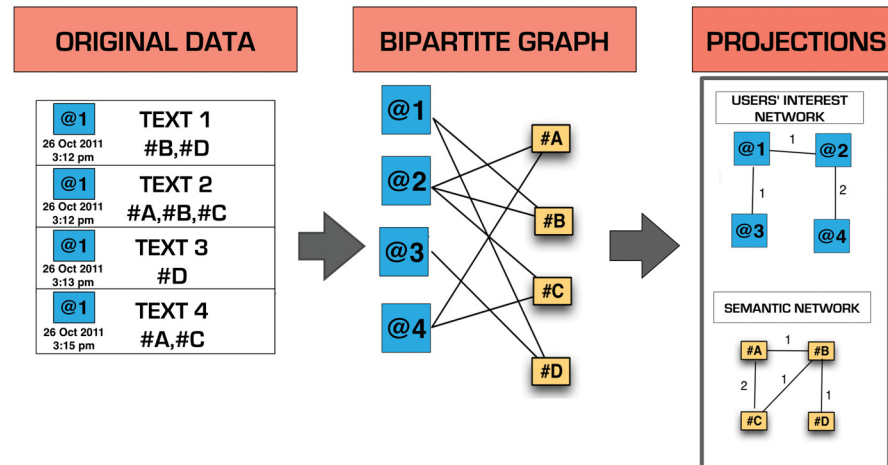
ORIGINAL DATA

| @1 26 Oct 2011 3:12 pm | TEXT 1 #B,#D |
|---|---|
| @1 26 Oct 2011 3:12 pm | TEXT 2 #A,#B,#C |
| @1 26 Oct 2011 3:13 pm | TEXT 3 #D |
| @1 26 Oct 2011 3:15 pm | TEXT 4 #A,#C |

BIPARTITE GRAPH

@1
@2
@3
@4
#A
#B
#C
#D

PROJECTIONS

USERS' INTEREST NETWORK

@1
1
@2
1
2
@3
@4

SEMANTIC NETWORK

#A
1
#B
2
1
1
#C
#D